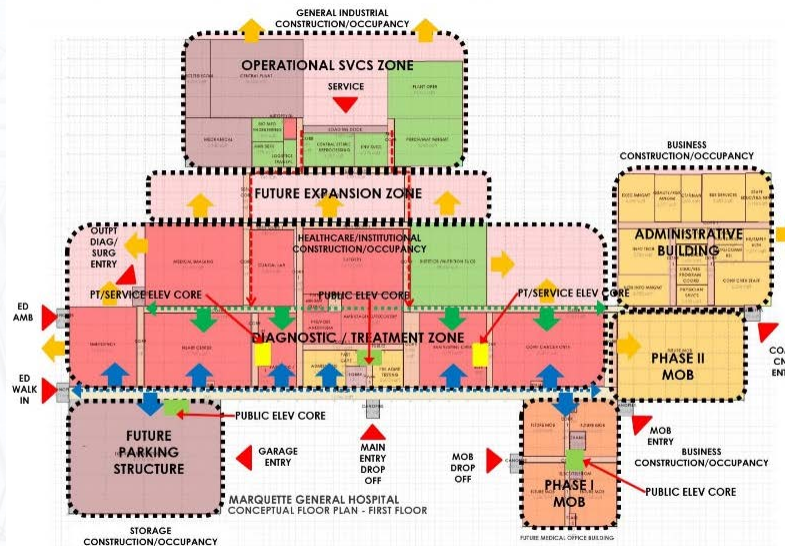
GENERAL INDUSTRIAL CONSTRUCTION/OCCUPANCY

OPERATIONAL SVCS ZONE

SERVICE

CENTRAL PLANT

MECHANICAL

PLANT OPER

MATERIALS MANAGEMENT

LOADING DOCK

CENTRAL STERILE REPROCESSING

BUSINESS CONSTRUCTION/OCCUPANCY

FUTURE EXPANSION ZONE

ADMINISTRATIVE BUILDING

OUTPT DIAG/ SURG ENTRY

MEDICAL IMAGING

CENTRAL LAB

HEALTHCARE/INSTITUTIONAL CONSTRUCTION/OCCUPANCY

SURGERY

PT/SERVICE ELEV CORE

PUBLIC ELEV CORE

PT/SERVICE ELEV CORE

ED AMB

EMERGENCY

DIAGNOSTIC / TREATMENT ZONE

ED WALK IN

PHASE II MOB

PUBLIC ELEV CORE

FUTURE PARKING STRUCTURE

GARAGE ENTRY

MAIN ENTRY DROP OFF

MOB ENTRY

BUSINESS CONSTRUCTION/OCCUPANCY

MOB DROP OFF

PHASE I MOB

PUBLIC ELEV CORE

MARQUETTE GENERAL HOSPITAL
CONCEPTUAL FLOOR PLAN - FIRST FLOOR

STORAGE CONSTRUCTION/OCCUPANCY

FUTURE MEDICAL OFFICE BUILDING